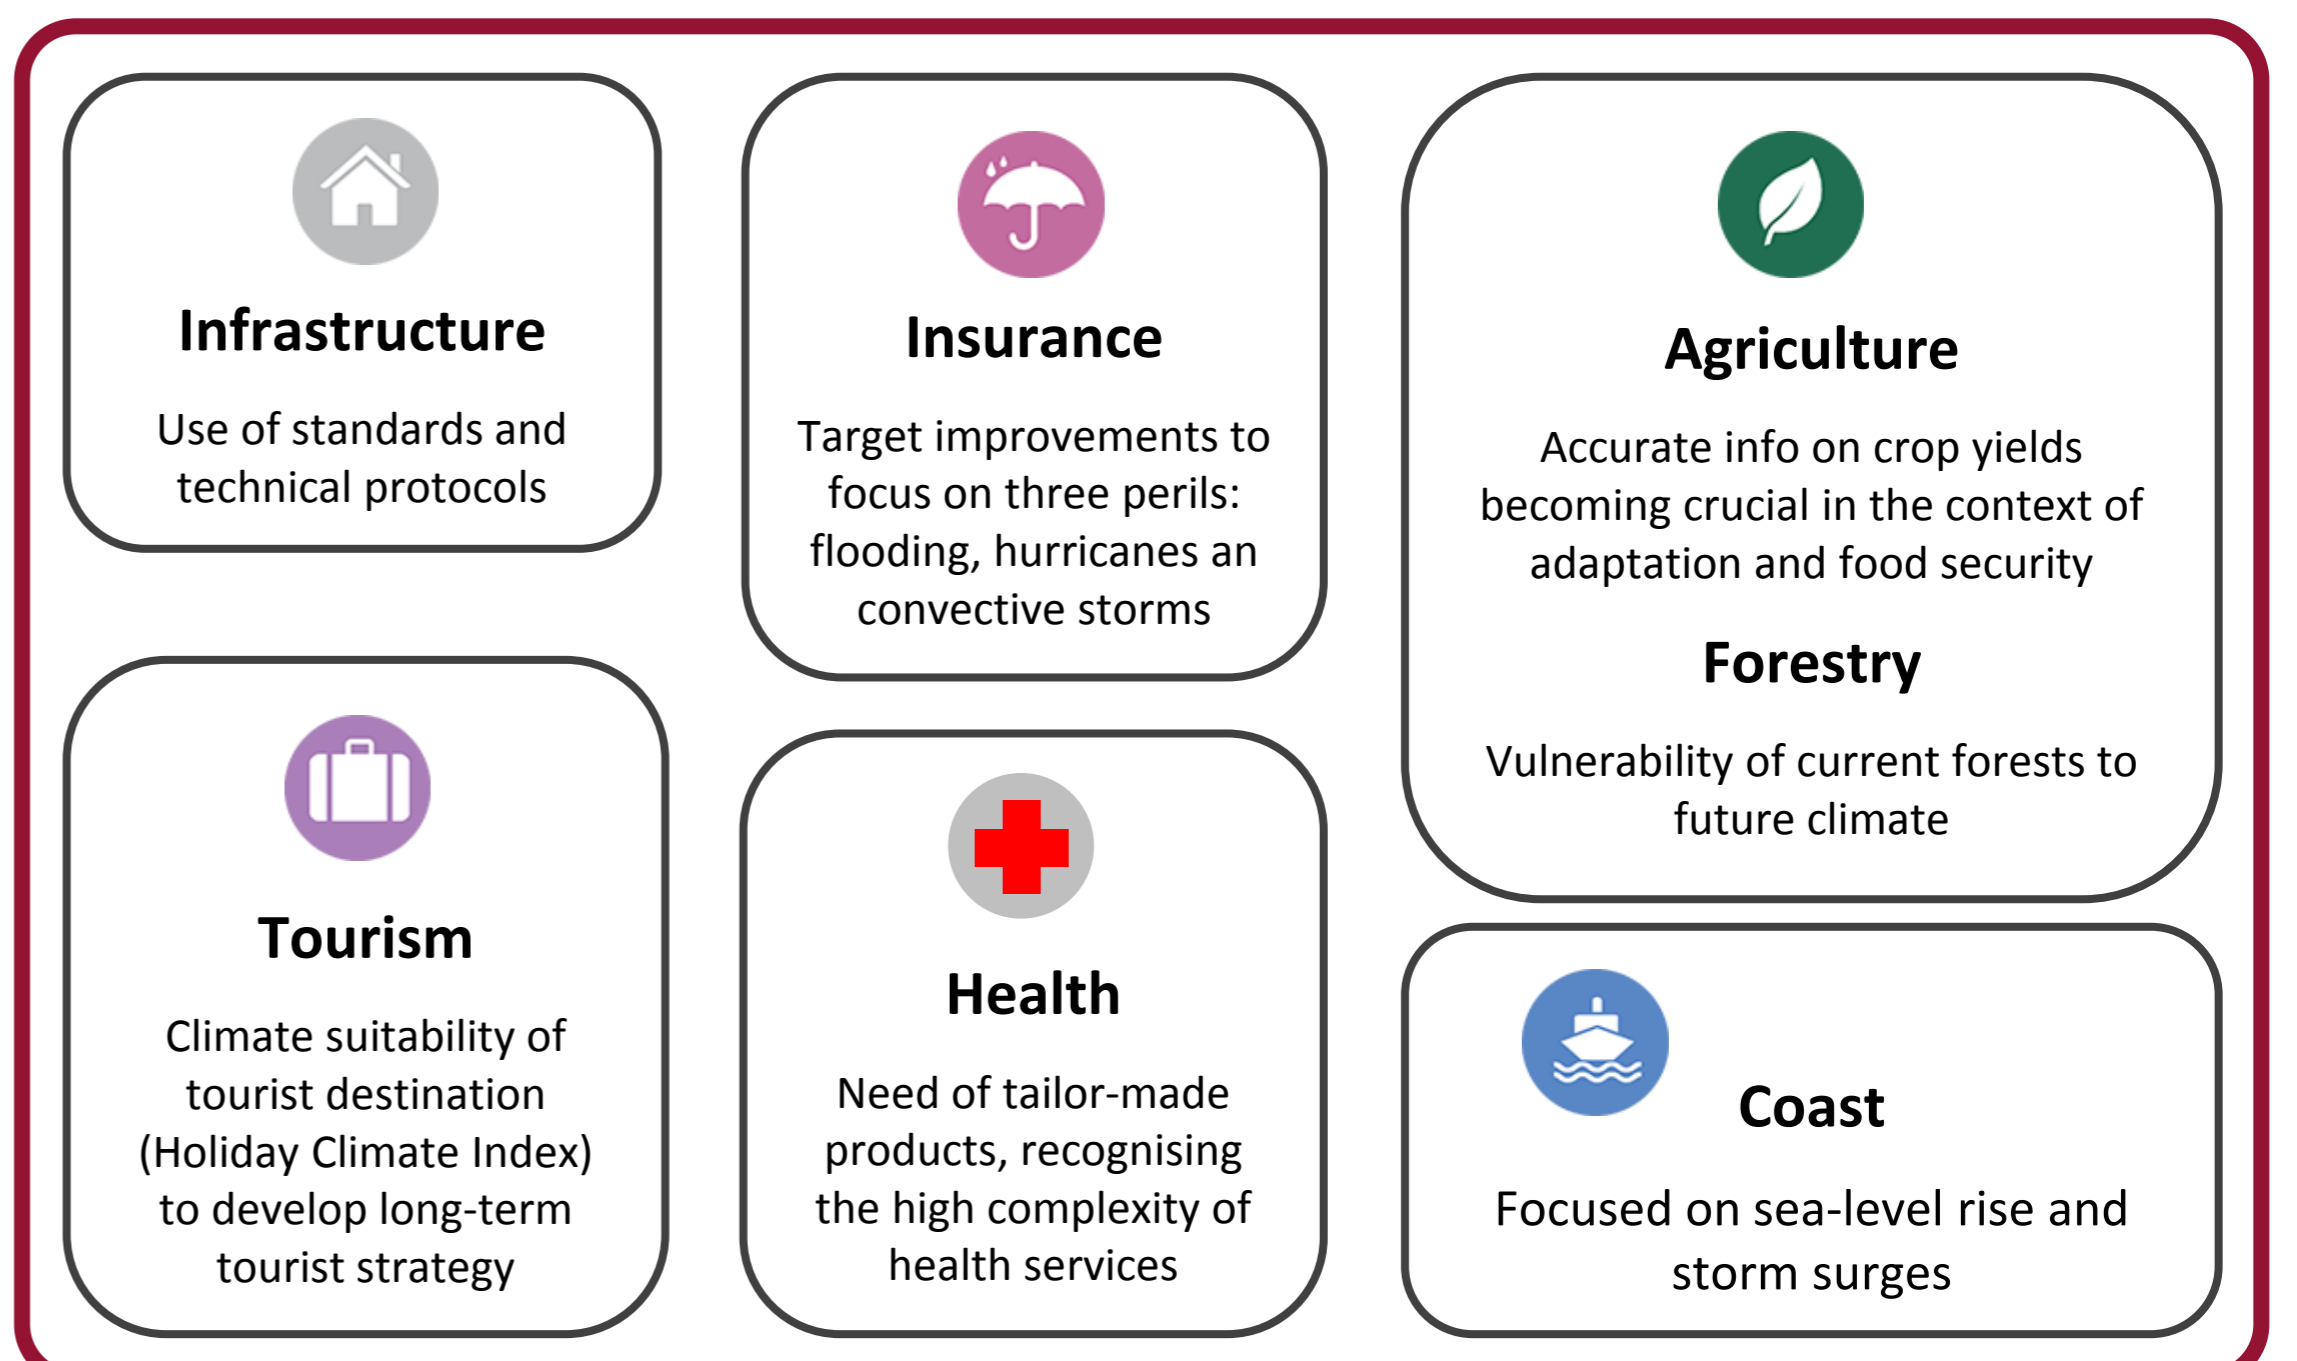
Infrastructure

Use of standards and technical protocols

Insurance

Target improvements to focus on three perils: flooding, hurricanes an convective storms

Agriculture

Accurate info on crop yields becoming crucial in the context of adaptation and food security

Forestry

Vulnerability of current forests to future climate

Tourism

Climate suitability of tourist destination (Holiday Climate Index) to develop long-term tourist strategy

Health

Need of tailor-made products, recognising the high complexity of health services

Coast

Focused on sea-level rise and storm surges